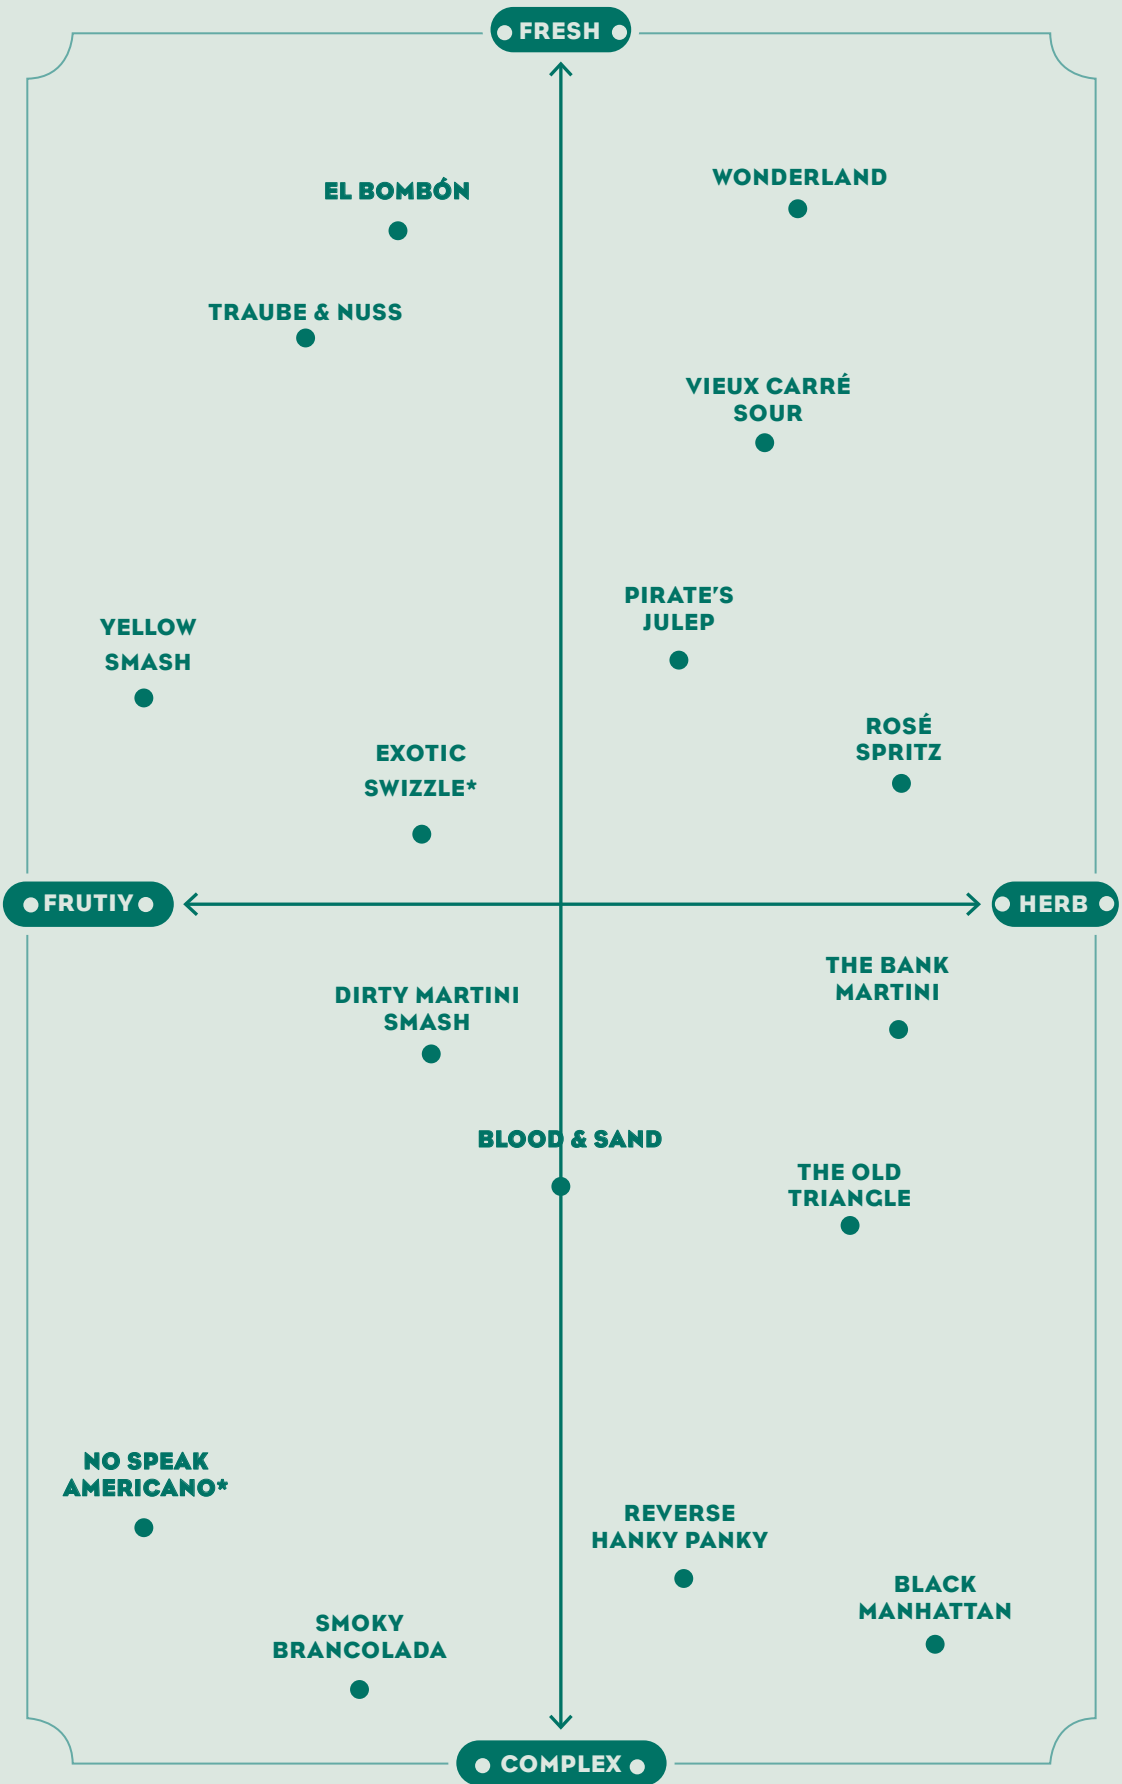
FRESH

EL BOMBÓN

WONDERLAND

TRAUBE & NUSS

VIEUX CARRÉ SOUR

PIRATE'S JULEP

YELLOW SMASH

ROSÉ SPRITZ

EXOTIC SWIZZLE*

FRUTIY

HERB

THE BANK MARTINI

DIRTY MARTINI SMASH

BLOOD & SAND

THE OLD TRIANGLE

NO SPEAK AMERICANO*

REVERSE HANKY PANKY

BLACK MANHATTAN

SMOKY BRANCOLADA

COMPLEX